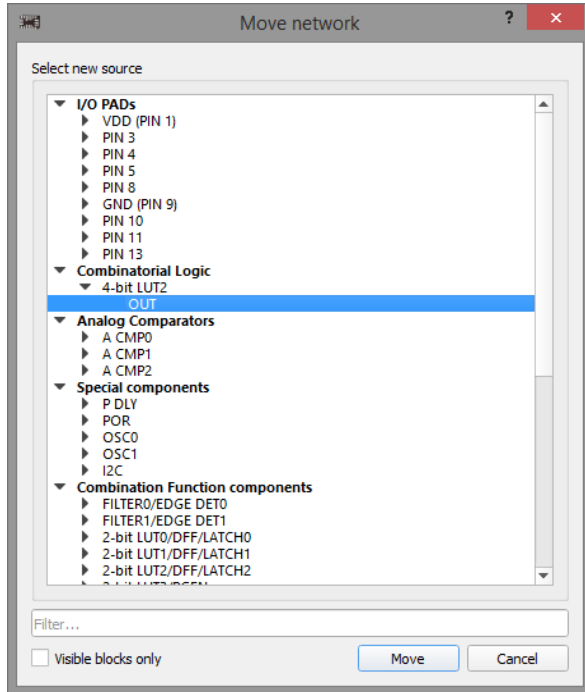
Move network

?

Select new source

I/O PADs
VDD (PIN 1)
PIN 3
PIN 4
PIN 5
PIN 8
GND (PIN 9)
PIN 10
PIN 11
PIN 13
Combinatorial Logic
4-bit LUT2
OUT
Analog Comparators
A CMP0
A CMP1
A CMP2
Special components
P DLY
POR
OSC0
OSC1
I2C
Combination Function components
FILTER0/EDGE DET0
FILTER1/EDGE DET1
2-bit LUT0/DFF/LATCH0
2-bit LUT1/DFF/LATCH1
2-bit LUT2/DFF/LATCH2
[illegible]

Filter...

Visible blocks only

Move

Cancel